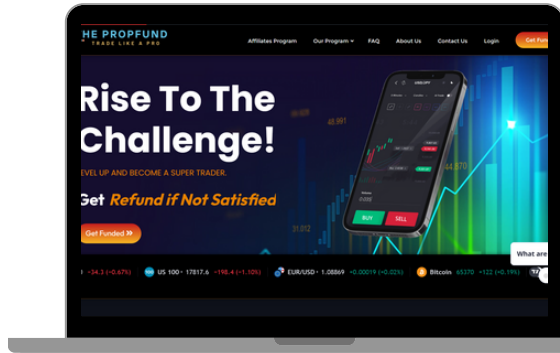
HE PROPFUND
TRADE LIKE A PRO

Affiliates Program Our Program FAQ About Us Contact Us Login Get Funded

Rise To The Challenge!

EVEL UP AND BECOME A SUPER TRADER.

Get Refund if Not Satisfied

Get Funded »

BUY SELL

What are

-34.3 (-0.67%) US 100 • 17817.6 -198.4 (-1.10%) EUR/USD • 1.08869 +0.00019 (+0.02%) Bitcoin 65370 +122 (+0.19%)